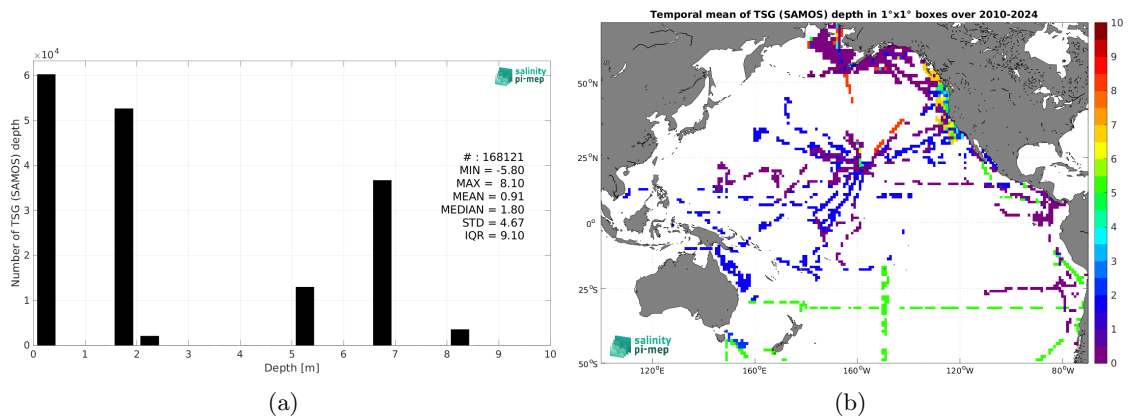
$\times10^4$

salinity pi-mep

Number of TSG (SAMOS) depth

6
5
4
3
2
1
0

0 1 2 3 4 5 6 7 8 9 10

Depth [m]

# : 168121
MIN = -5.80
MAX = 8.10
MEAN = 0.91
MEDIAN = 1.80
STD = 4.67
IQR = 9.10

(a)

Temporal mean of TSG (SAMOS) depth in 1°x1° boxes over 2010-2024

50°N
25°N
0°
25°S
50°S

120°E 160°E 160°W 120°W 80°W

salinity pi-mep

10
9
8
7
6
5
4
3
2
1
0

(b)